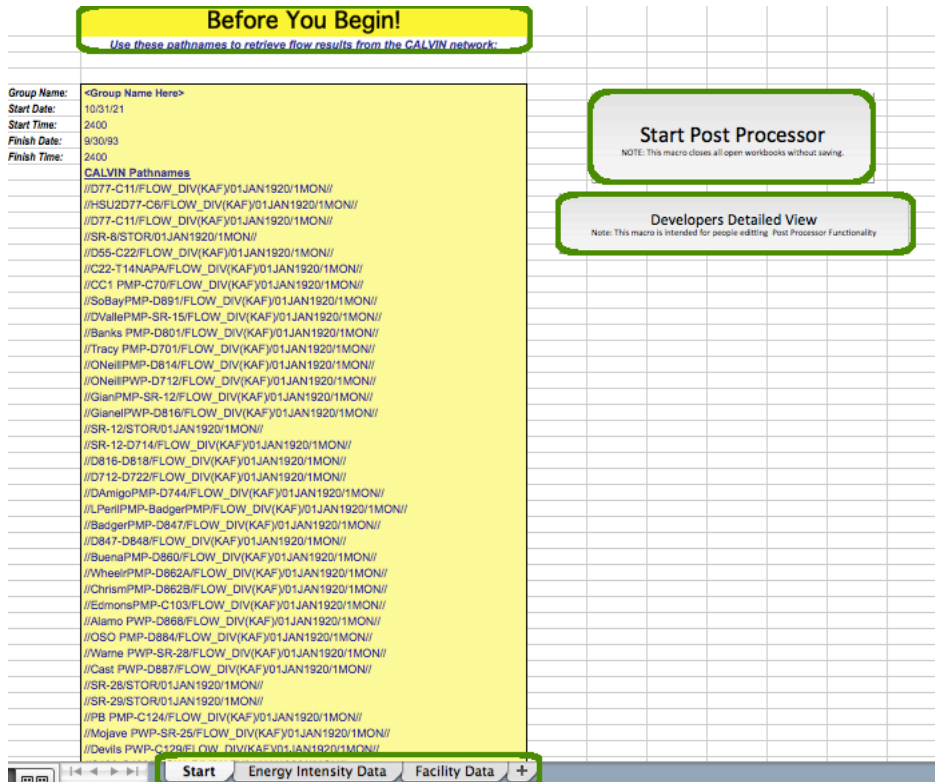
Before You Begin!

Use these pathnames to retrieve flow results from the CALVIN network:

| | |
|---|---|
| Group Name: | <Group Name Here> |
| Start Date: | 10/31/21 |
| Start Time: | 2400 |
| Finish Date: | 9/30/93 |
| Finish Time: | 2400 |

CALVIN Pathnames
//D77-C11/FLOW_DIV(KAF)/01JAN1920/1MON//
//HSU2D77-C6/FLOW_DIV(KAF)/01JAN1920/1MON//
//D77-C11/FLOW_DIV(KAF)/01JAN1920/1MON//
//SR-8/STOR/01JAN1920/1MON//
//D55-C22/FLOW_DIV(KAF)/01JAN1920/1MON//
//C22-T14NAPA/FLOW_DIV(KAF)/01JAN1920/1MON//
//CC1 PMP-C70/FLOW_DIV(KAF)/01JAN1920/1MON//
//SoBayPMP-D891/FLOW_DIV(KAF)/01JAN1920/1MON//
//DVallePMP-SR-15/FLOW_DIV(KAF)/01JAN1920/1MON//
//Banks PMP-D801/FLOW_DIV(KAF)/01JAN1920/1MON//
//Tracy PMP-D701/FLOW_DIV(KAF)/01JAN1920/1MON//
//ONeillPMP-D814/FLOW_DIV(KAF)/01JAN1920/1MON//
//ONeillPWP-D712/FLOW_DIV(KAF)/01JAN1920/1MON//
//GianPMP-SR-12/FLOW_DIV(KAF)/01JAN1920/1MON//
//GianelPWP-D816/FLOW_DIV(KAF)/01JAN1920/1MON//
//SR-12/STOR/01JAN1920/1MON//
//SR-12-D714/FLOW_DIV(KAF)/01JAN1920/1MON//
//D816-D818/FLOW_DIV(KAF)/01JAN1920/1MON//
//D712-D722/FLOW_DIV(KAF)/01JAN1920/1MON//
//DAmigoPMP-D744/FLOW_DIV(KAF)/01JAN1920/1MON//
//LPerlPMP-BadgerPMP/FLOW_DIV(KAF)/01JAN1920/1MON//
//BadgerPMP-D847/FLOW_DIV(KAF)/01JAN1920/1MON//
//D847-D848/FLOW_DIV(KAF)/01JAN1920/1MON//
//BuenaPMP-D860/FLOW_DIV(KAF)/01JAN1920/1MON//
//WheelrPMP-D862A/FLOW_DIV(KAF)/01JAN1920/1MON//
//ChrismPMP-D862B/FLOW_DIV(KAF)/01JAN1920/1MON//
//EdmonsPMP-C103/FLOW_DIV(KAF)/01JAN1920/1MON//
//Alamo PWP-D868/FLOW_DIV(KAF)/01JAN1920/1MON//
//OSO PMP-D884/FLOW_DIV(KAF)/01JAN1920/1MON//
//Warne PWP-SR-28/FLOW_DIV(KAF)/01JAN1920/1MON//
//Cast PWP-D887/FLOW_DIV(KAF)/01JAN1920/1MON//
//SR-28/STOR/01JAN1920/1MON//
//SR-29/STOR/01JAN1920/1MON//
//PB PMP-C124/FLOW_DIV(KAF)/01JAN1920/1MON//
//Mojave PWP-SR-25/FLOW_DIV(KAF)/01JAN1920/1MON//
//Devils PWP-C129/FLOW_DIV(KAF)/01JAN1920/1MON//

Start Post Processor
NOTE: This macro closes all open workbooks without saving.

Developers Detailed View
Note: This macro is intended for people editting Post Processor Functionality

Start | Energy Intensity Data | Facility Data | +